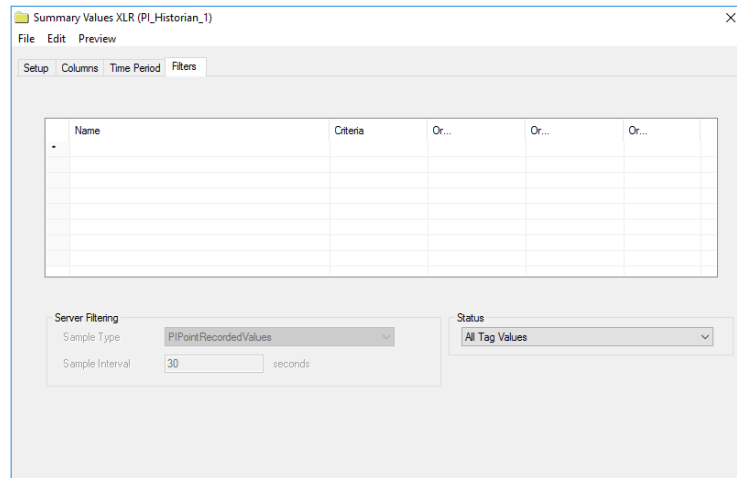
Summary Values XLR (PI_Historian_1)

File Edit Preview

Setup Columns Time Period Filters

| Name | Criteria | Or... | Or... | Or... |
|---|---|---|---|---|
| | | | | |

Server Filtering

Sample Type PIPointRecordedValues

Sample Interval 30 seconds

Status

All Tag Values